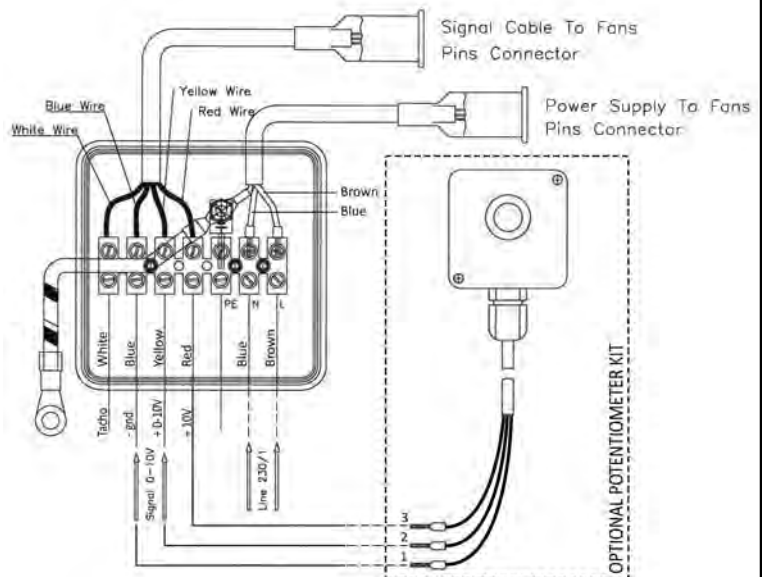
Signal Cable To Fans Pins Connector

Power Supply To Fans Pins Connector

Yellow Wire
Red Wire
Blue Wire
White Wire

Brown
Blue

PE N L

White
Blue
Yellow
Red
Blue
Brown

Tacho
- gnd
+ 0-10V
+ 10V

Signal 0-10V
Line 230/1

OPTIONAL POTENTIOMETER KIT

3
2
1